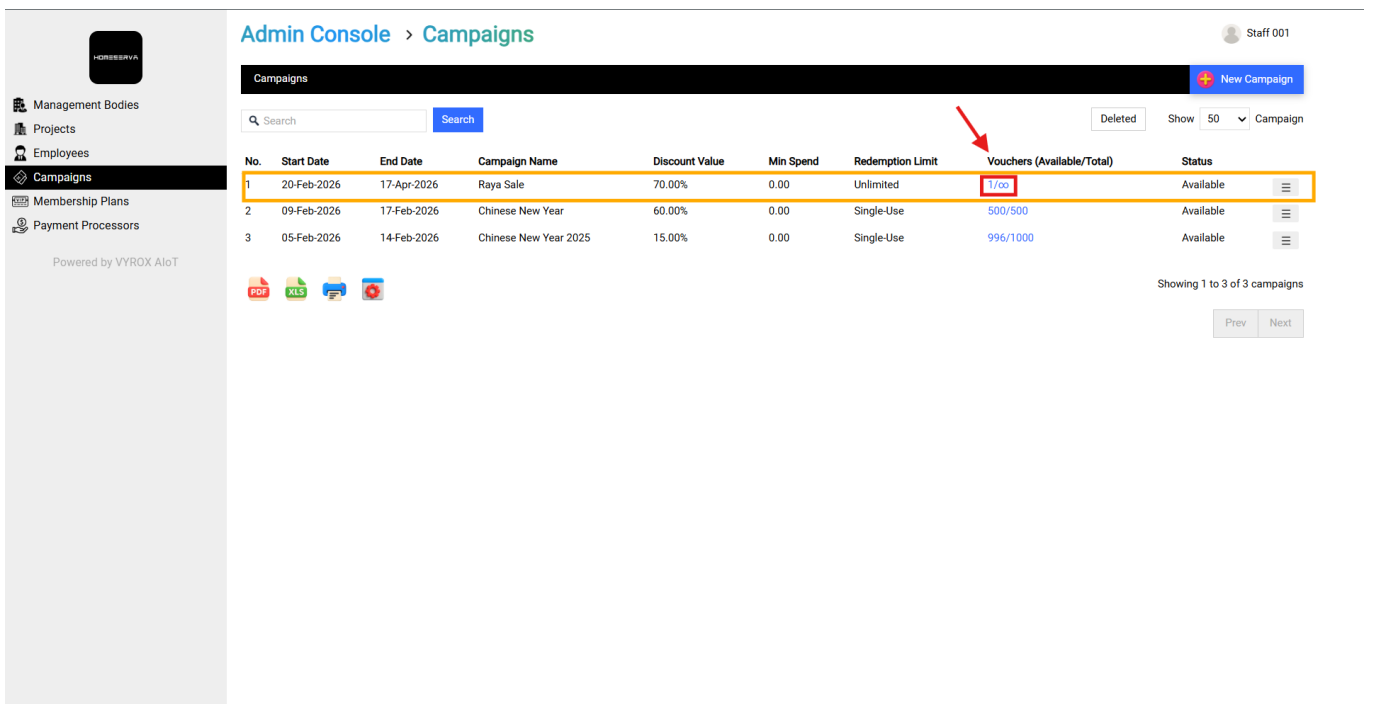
HORSESERVA

Management Bodies
Projects
Employees
Campaigns
Membership Plans
Payment Processors

Powered by VYROX AIoT

Admin Console › Campaigns

Staff 001

Campaigns

New Campaign

Search

Search

Deleted

Show 50 Campaign

| No. | Start Date | End Date | Campaign Name | Discount Value | Min Spend | Redemption Limit | Vouchers (Available/Total) | Status | |
|---|---|---|---|---|---|---|---|---|---|
| 1 | 20-Feb-2026 | 17-Apr-2026 | Raya Sale | 70.00% | 0.00 | Unlimited | 1/∞ | Available | ☰ |
| 2 | 09-Feb-2026 | 17-Feb-2026 | Chinese New Year | 60.00% | 0.00 | Single-Use | 500/500 | Available | ☰ |
| 3 | 05-Feb-2026 | 14-Feb-2026 | Chinese New Year 2025 | 15.00% | 0.00 | Single-Use | 996/1000 | Available | ☰ |

PDF XLS

Showing 1 to 3 of 3 campaigns

Prev Next